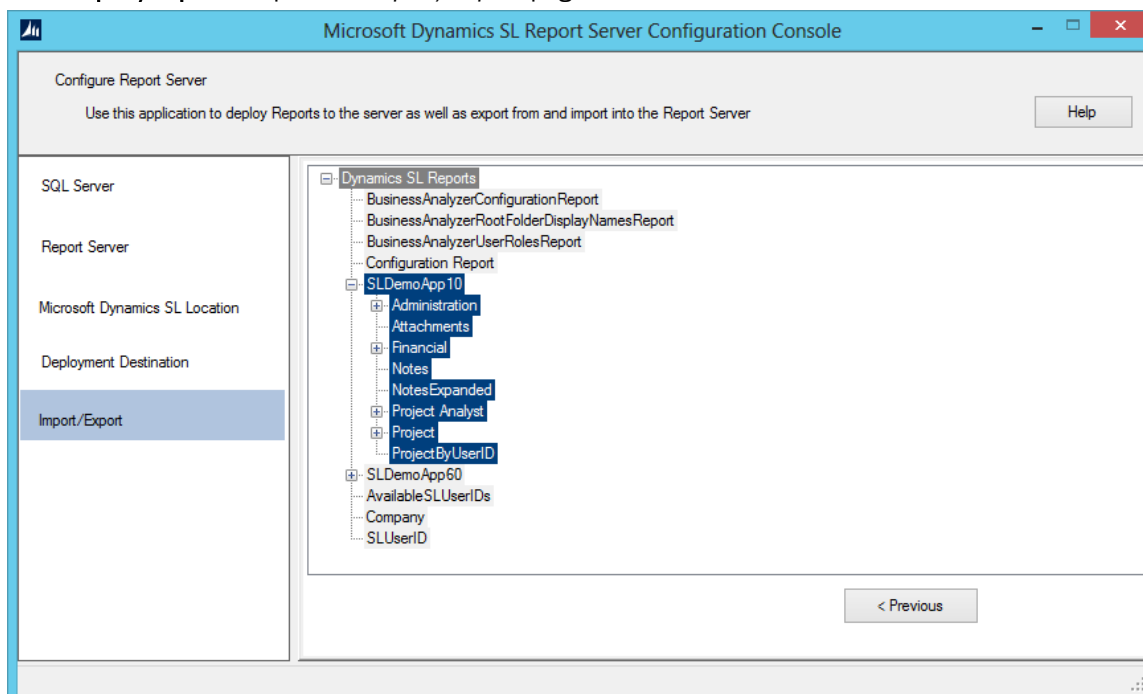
Microsoft Dynamics SL Report Server Configuration Console

Configure Report Server

Use this application to deploy Reports to the server as well as export from and import into the Report Server

Help

SQL Server

Report Server

Microsoft Dynamics SL Location

Deployment Destination

Import/Export

Dynamics SL Reports
BusinessAnalyzerConfigurationReport
BusinessAnalyzerRootFolderDisplayNamesReport
BusinessAnalyzerUserRolesReport
Configuration Report
SLDemoApp10
Administration
Attachments
Financial
Notes
NotesExpanded
Project Analyst
Project
ProjectByUserID
SLDemoApp60
AvailableSLUserIDs
Company
SLUserID

< Previous